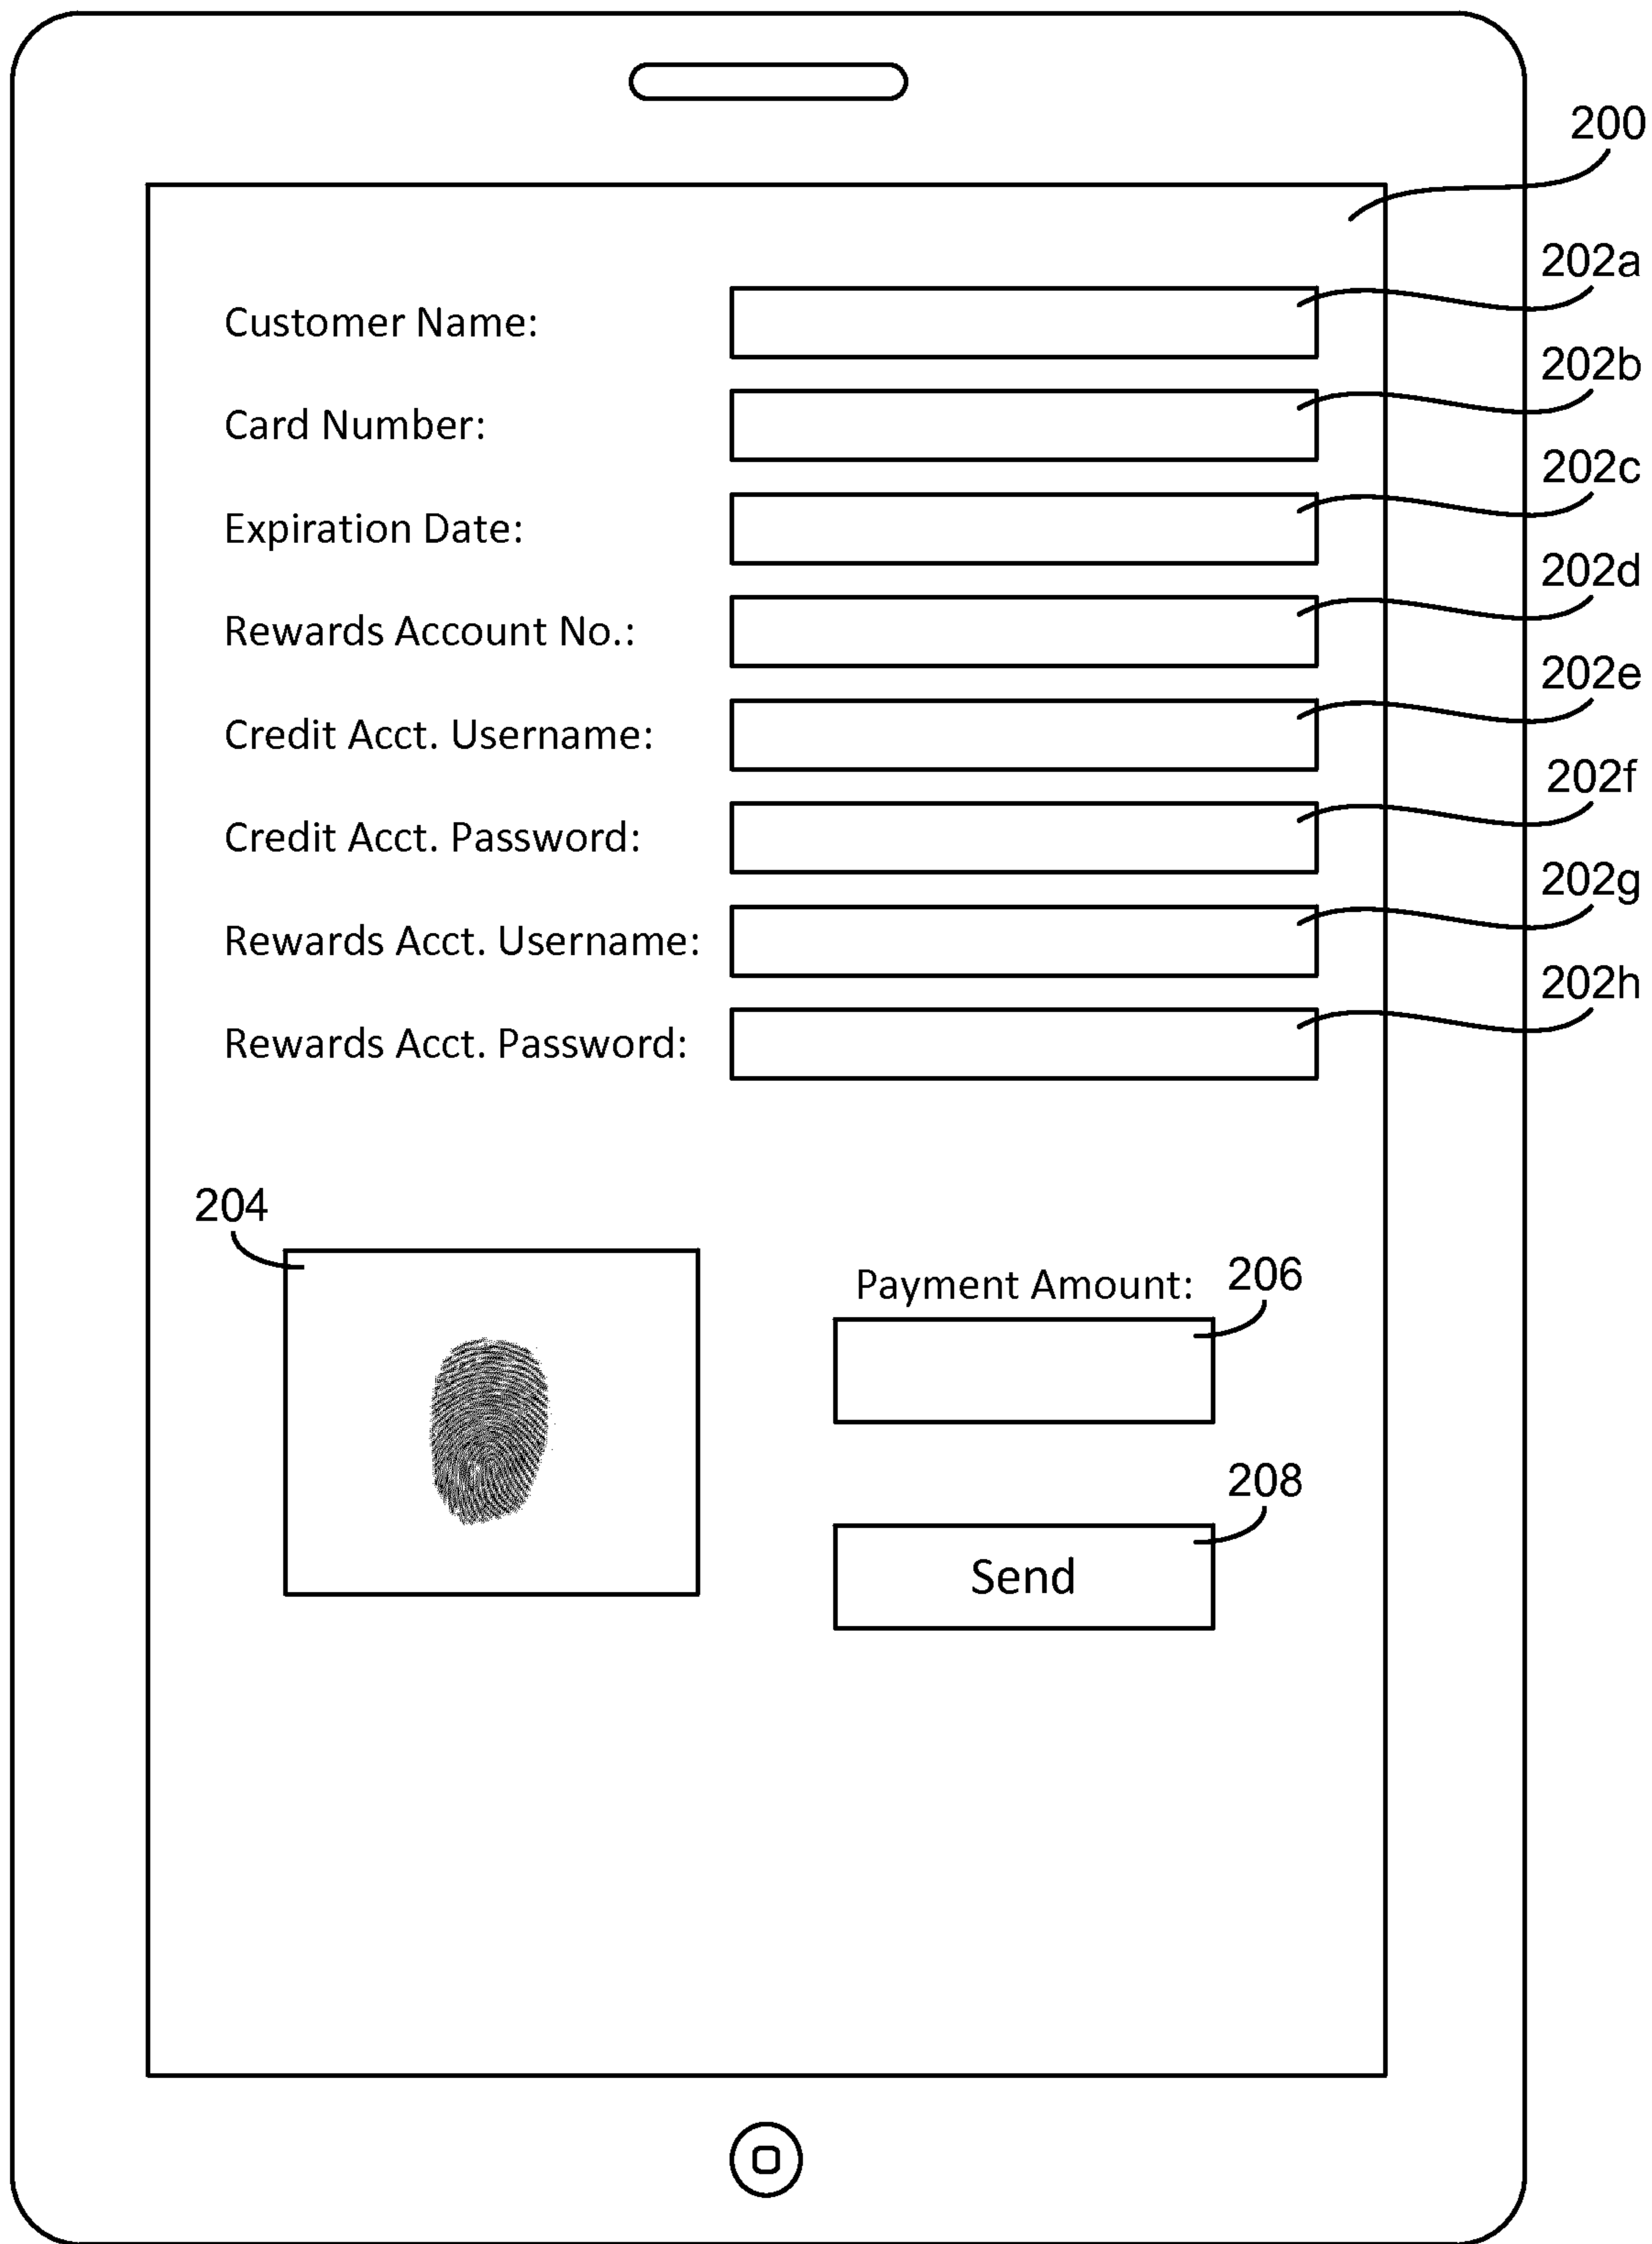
200

202a
Customer Name:

202b
Card Number:

202c
Expiration Date:

202d
Rewards Account No.:

202e
Credit Acct. Username:

202f
Credit Acct. Password:

202g
Rewards Acct. Username:

202h
Rewards Acct. Password:

204

Payment Amount:
206

208
Send